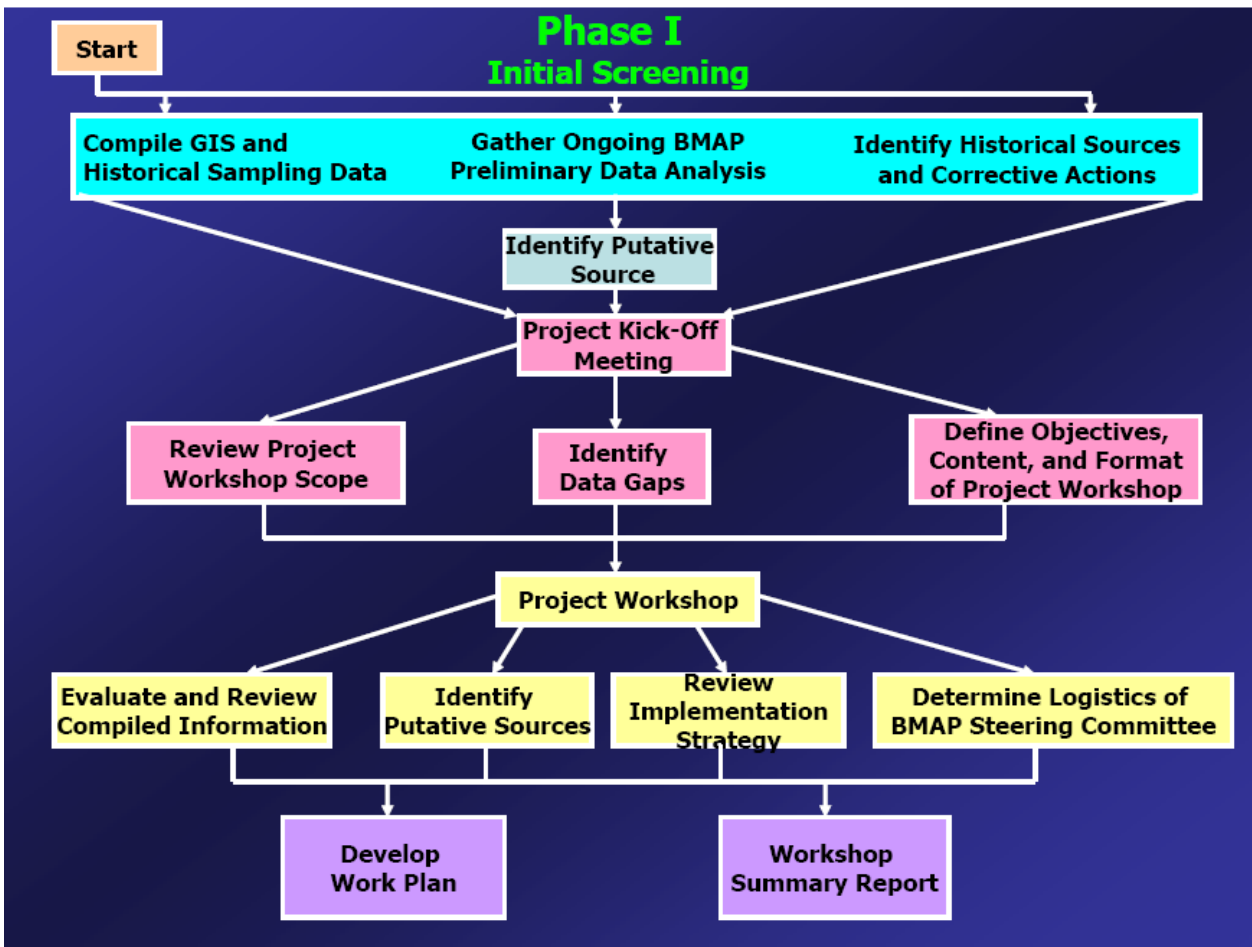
Phase I
Initial Screening

Start

Compile GIS and Historical Sampling Data

Gather Ongoing BMAP Preliminary Data Analysis

Identify Historical Sources and Corrective Actions

Identify Putative Source

Project Kick-Off Meeting

Review Project Workshop Scope

Identify Data Gaps

Define Objectives, Content, and Format of Project Workshop

Project Workshop

Evaluate and Review Compiled Information

Identify Putative Sources

Review Implementation Strategy

Determine Logistics of BMAP Steering Committee

Develop Work Plan

Workshop Summary Report